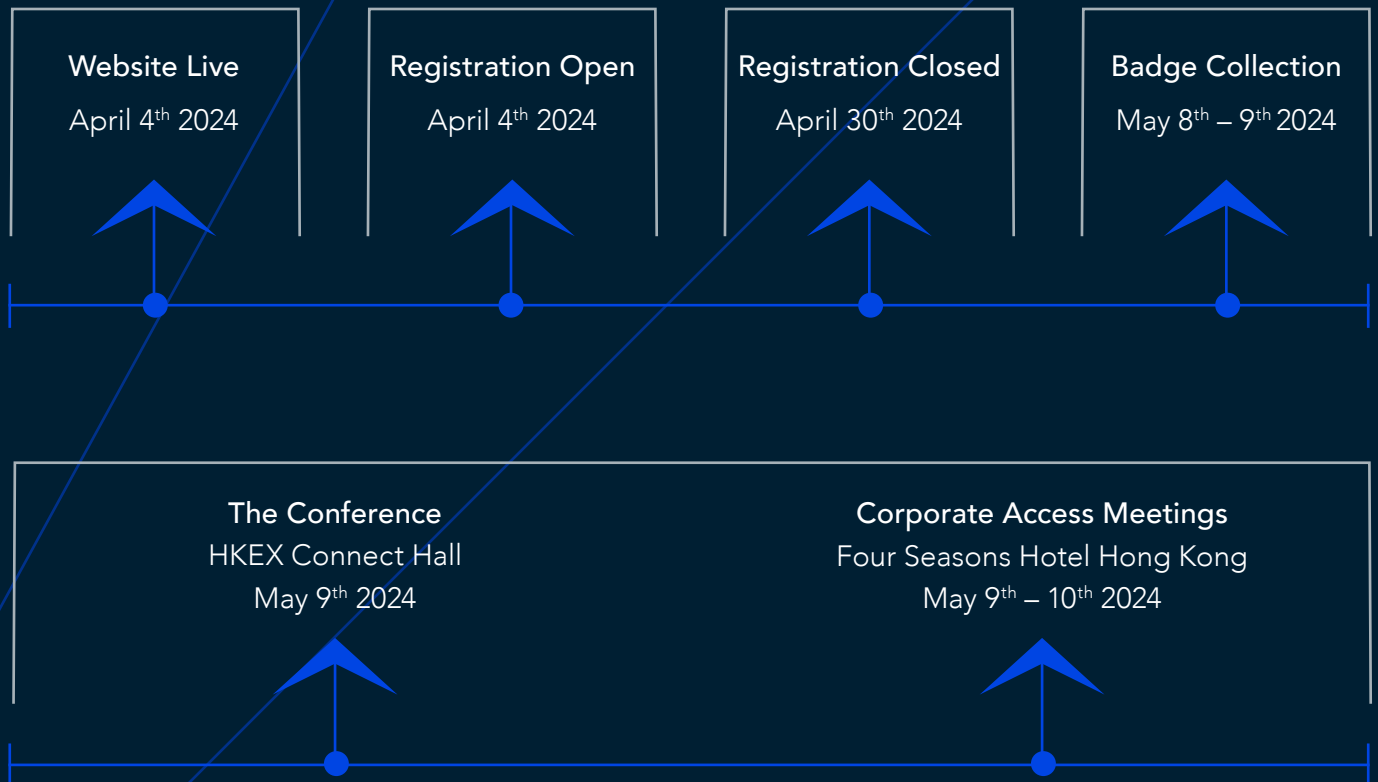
Website Live
April $4^{th}$ 2024

Registration Open
April $4^{th}$ 2024

Registration Closed
April $30^{th}$ 2024

Badge Collection
May $8^{th}$ – $9^{th}$ 2024

The Conference
HKEX Connect Hall
May $9^{th}$ 2024

Corporate Access Meetings
Four Seasons Hotel Hong Kong
May $9^{th}$ – $10^{th}$ 2024